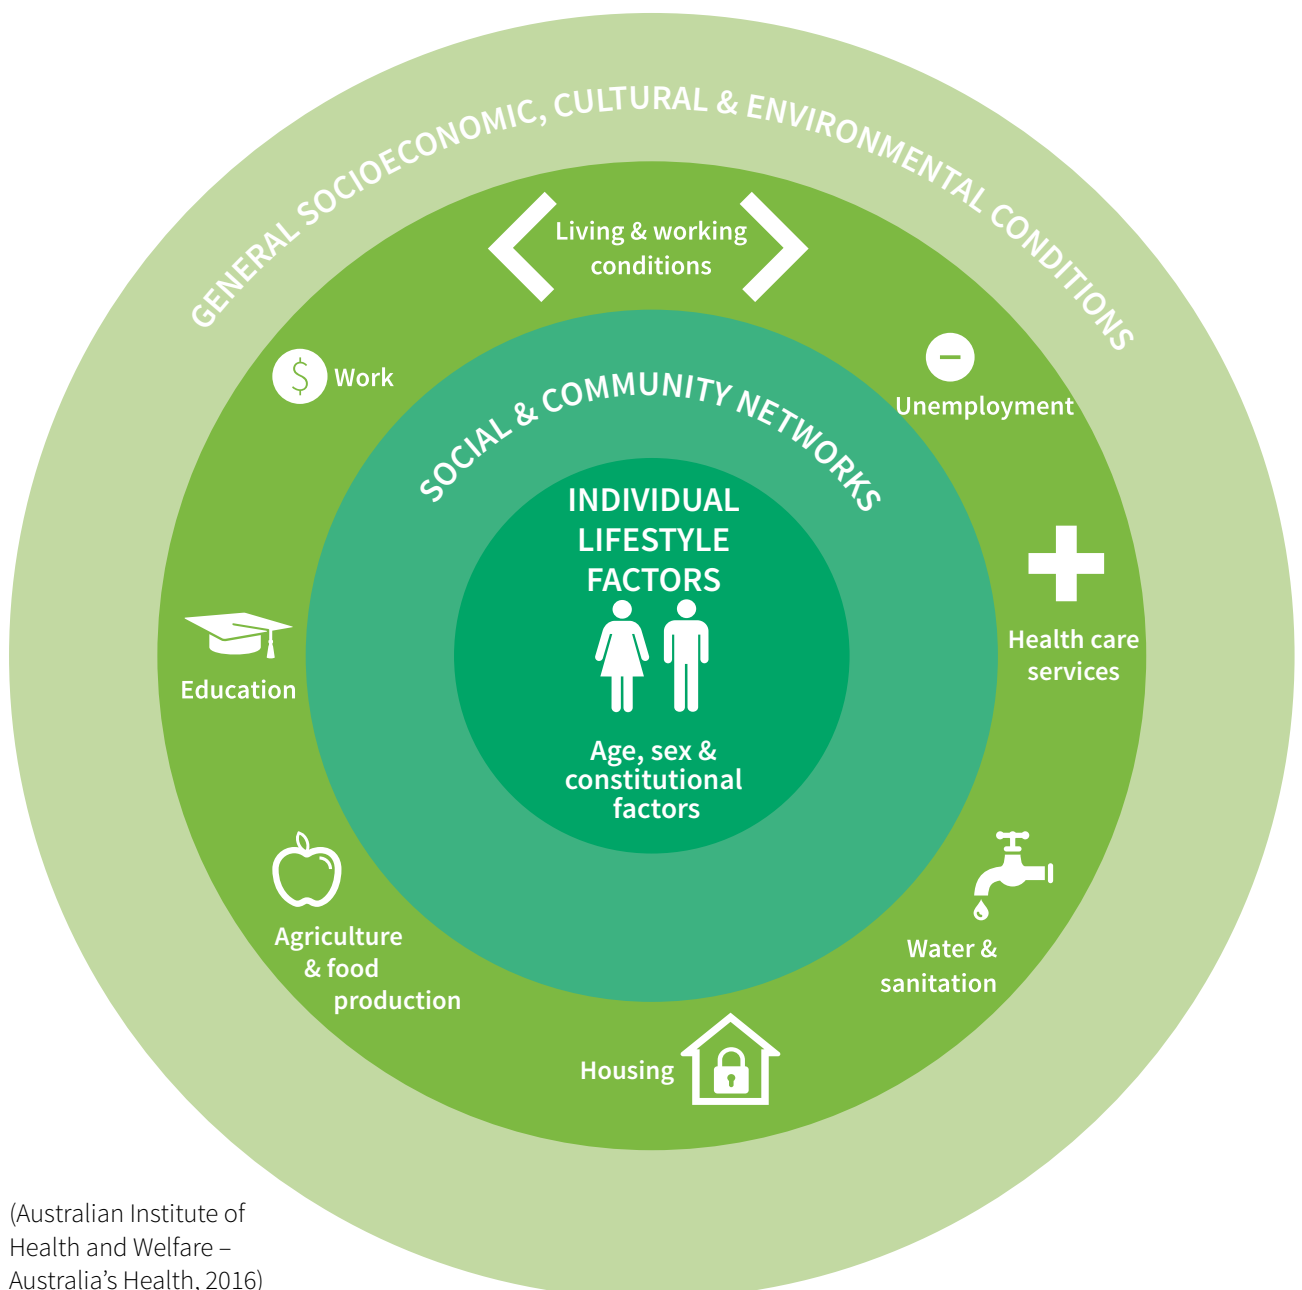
GENERAL SOCIOECONOMIC, CULTURAL & ENVIRONMENTAL CONDITIONS

Living & working conditions

Work

Unemployment

SOCIAL & COMMUNITY NETWORKS

INDIVIDUAL LIFESTYLE FACTORS

Age, sex & constitutional factors

Education

Health care services

Agriculture & food production

Water & sanitation

Housing

(Australian Institute of Health and Welfare – Australia's Health, 2016)